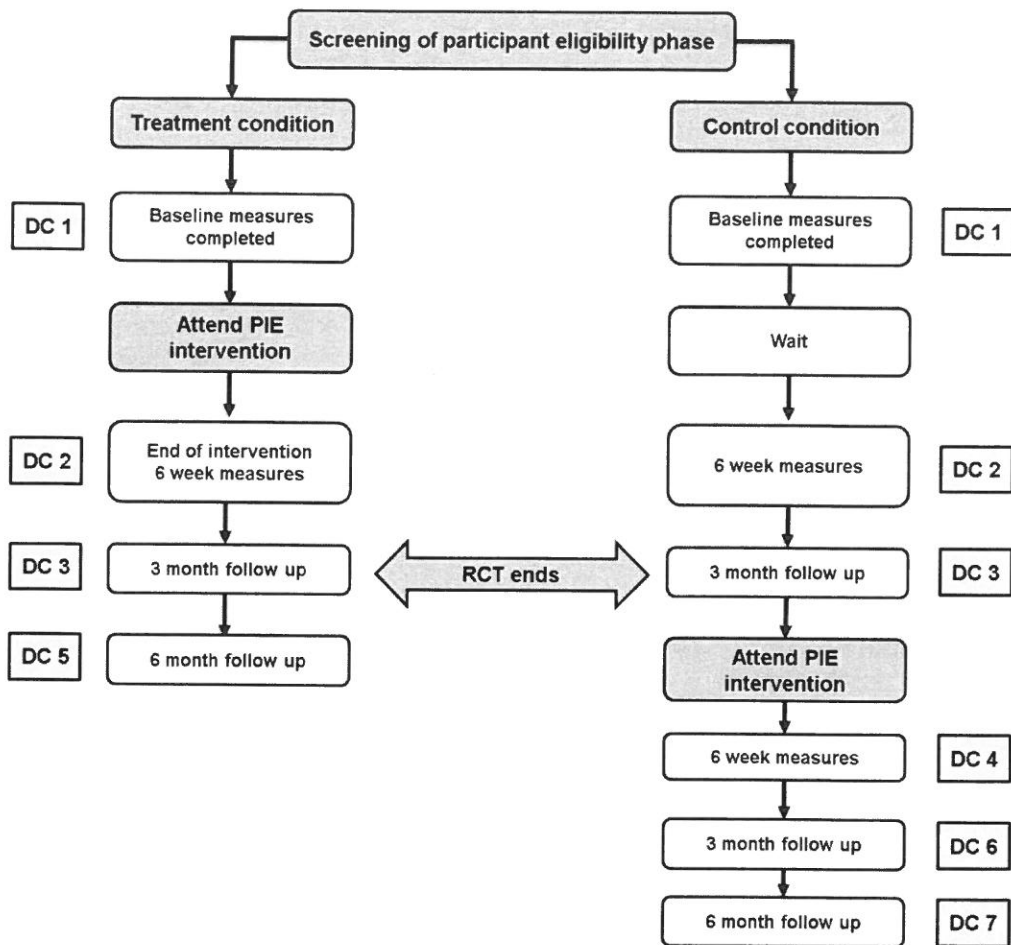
Screening of participant eligibility phase

Treatment condition

DC 1

Baseline measures completed

Attend PIE intervention

DC 2

End of intervention 6 week measures

DC 3

3 month follow up

DC 5

6 month follow up

RCT ends

Control condition

Baseline measures completed

DC 1

Wait

6 week measures

DC 2

3 month follow up

DC 3

Attend PIE intervention

6 week measures

DC 4

3 month follow up

DC 6

6 month follow up

DC 7